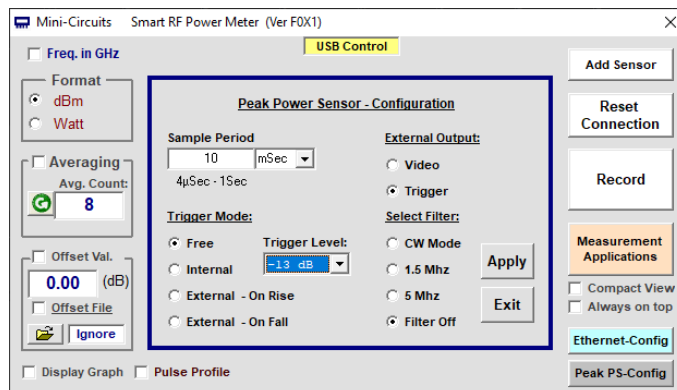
Mini-Circuits Smart RF Power Meter (Ver F0X1)

×

USB Control

Freq. in GHz

Format
dBm
Watt

Averaging
Avg. Count:
8

Offset Val.
0.00 (dB)
Offset File
Ignore

Peak Power Sensor - Configuration

Sample Period
10 mSec
4µSec - 1Sec

External Output:
Video
Trigger

Trigger Mode:
Free
Internal
External - On Rise
External - On Fall

Trigger Level:
-13 dB

Select Filter:
CW Mode
1.5 Mhz
5 Mhz
Filter Off

Apply
Exit

Add Sensor

Reset Connection

Record

Measurement Applications

Compact View
Always on top

Ethernet-Config

Peak PS-Config

Display Graph
Pulse Profile